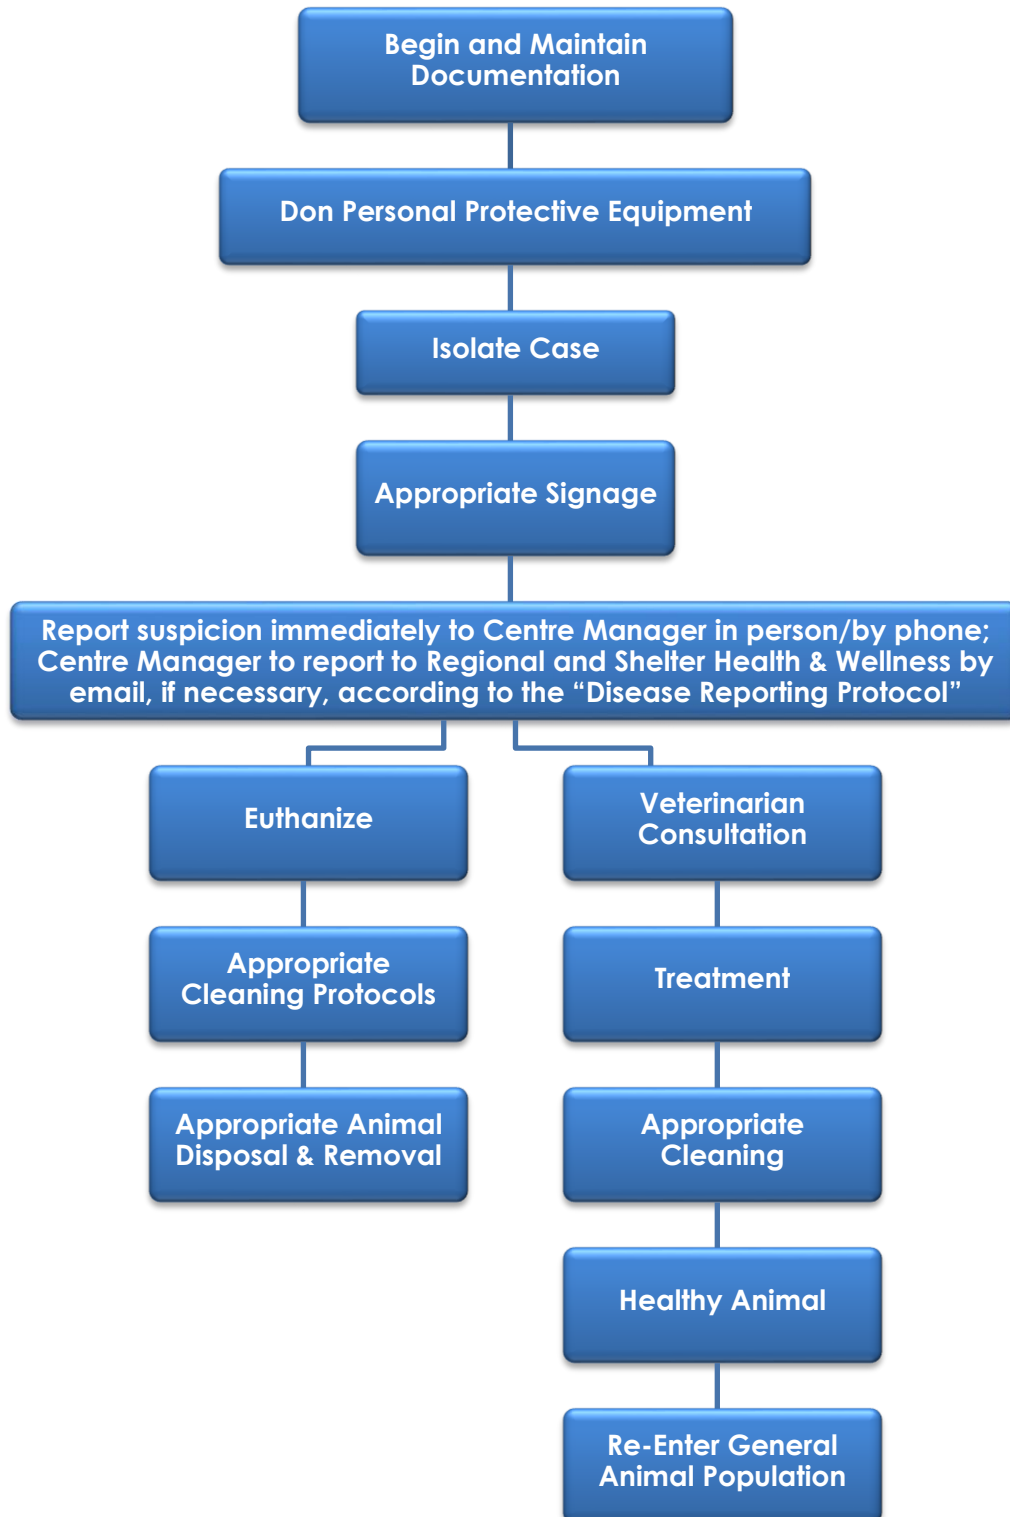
Begin and Maintain Documentation

Don Personal Protective Equipment

Isolate Case

Appropriate Signage

Report suspicion immediately to Centre Manager in person/by phone; Centre Manager to report to Regional and Shelter Health & Wellness by email, if necessary, according to the “Disease Reporting Protocol”

Euthanize

Appropriate Cleaning Protocols

Appropriate Animal Disposal & Removal

Veterinarian Consultation

Treatment

Appropriate Cleaning

Healthy Animal

Re-Enter General Animal Population